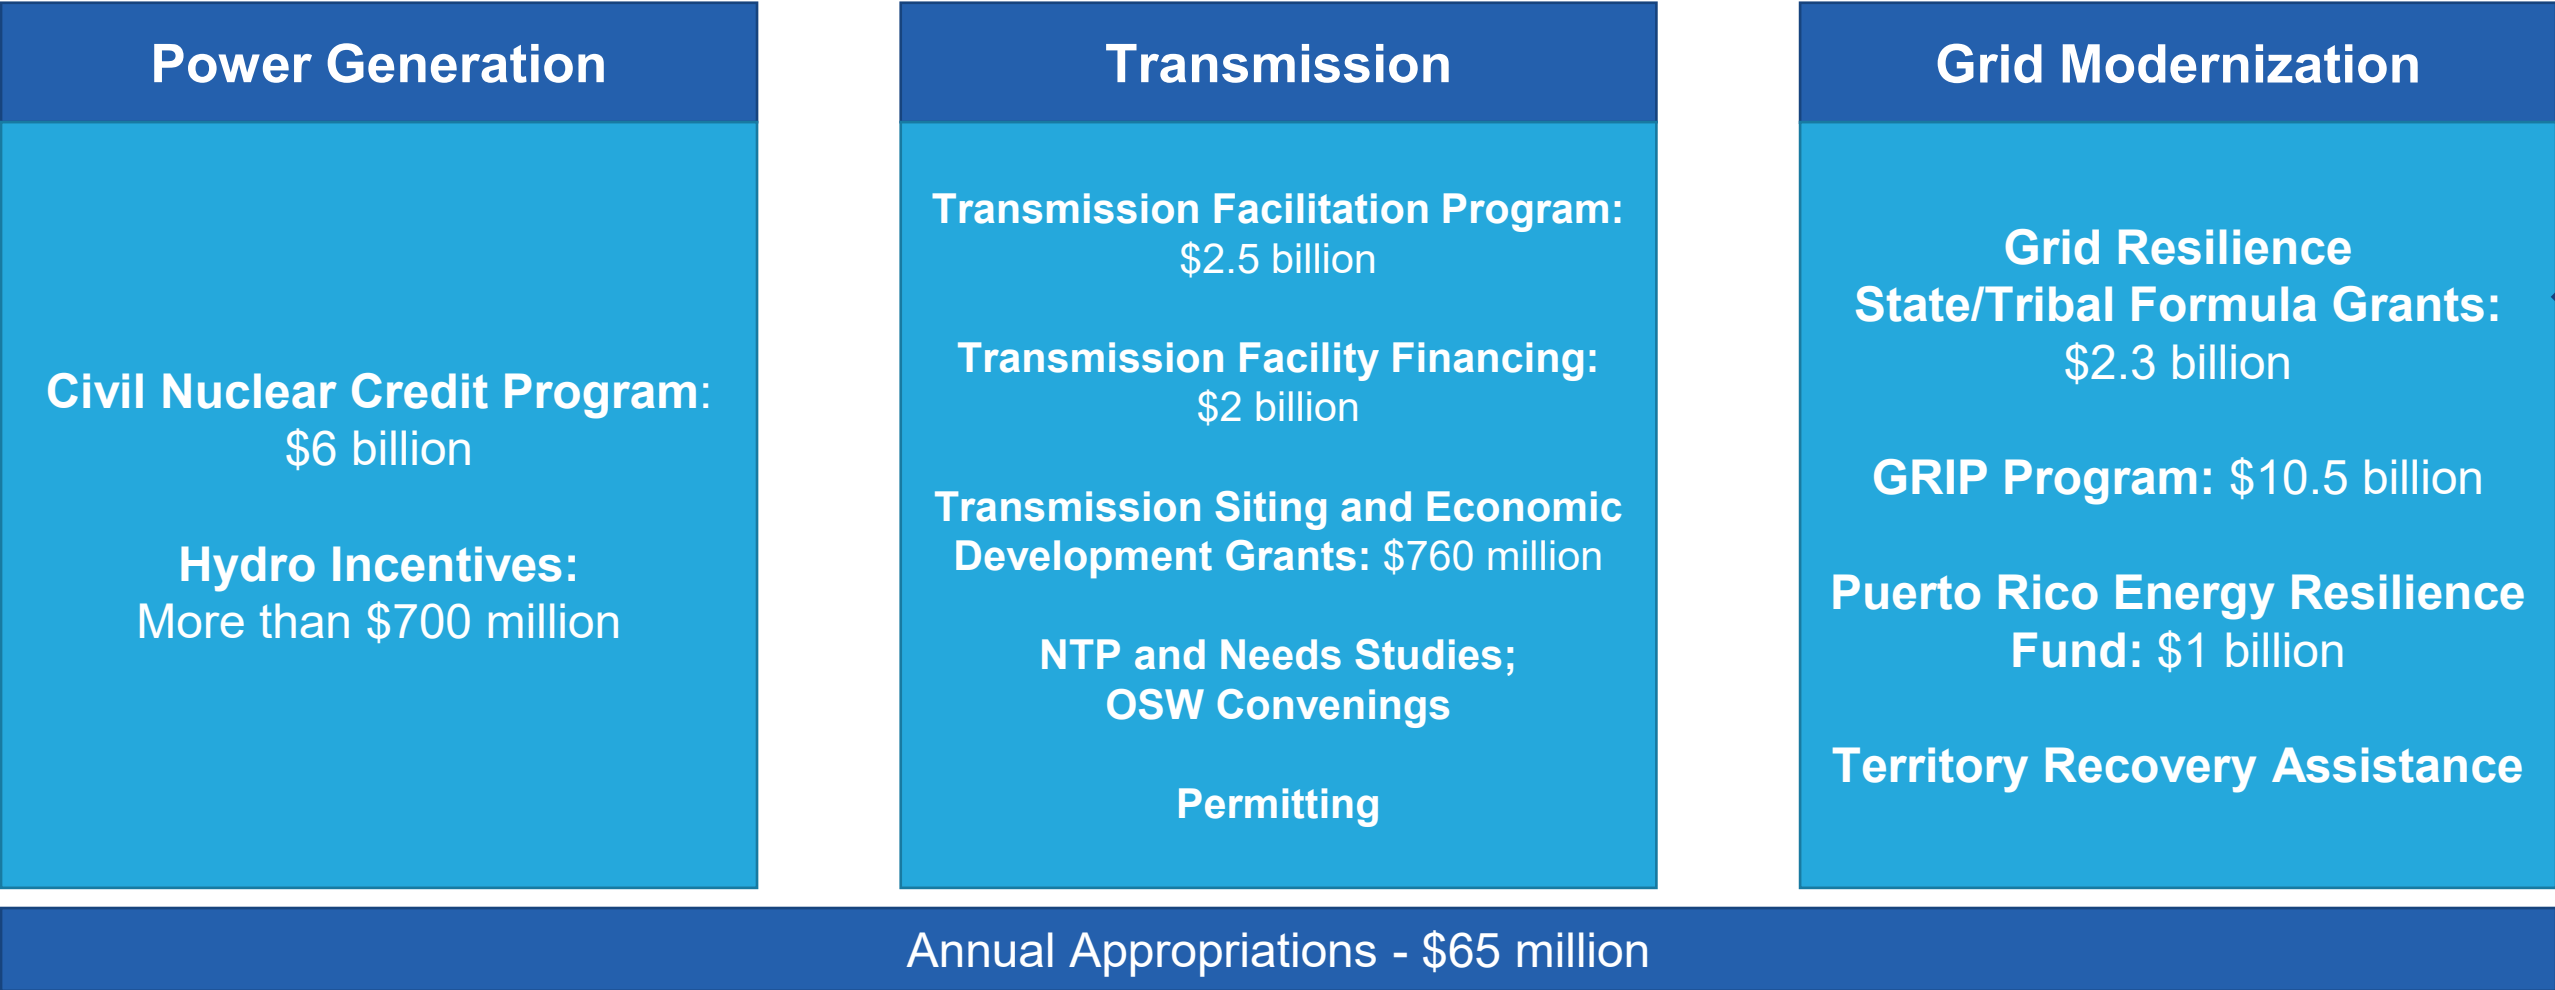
Power Generation

Civil Nuclear Credit Program: $6 billion

Hydro Incentives: More than $700 million

Transmission

Transmission Facilitation Program: $2.5 billion

Transmission Facility Financing: $2 billion

Transmission Siting and Economic Development Grants: $760 million

NTP and Needs Studies; OSW Convenings

Permitting

Grid Modernization

Grid Resilience State/Tribal Formula Grants: $2.3 billion

GRIP Program: $10.5 billion

Puerto Rico Energy Resilience Fund: $1 billion

Territory Recovery Assistance

Annual Appropriations - $65 million